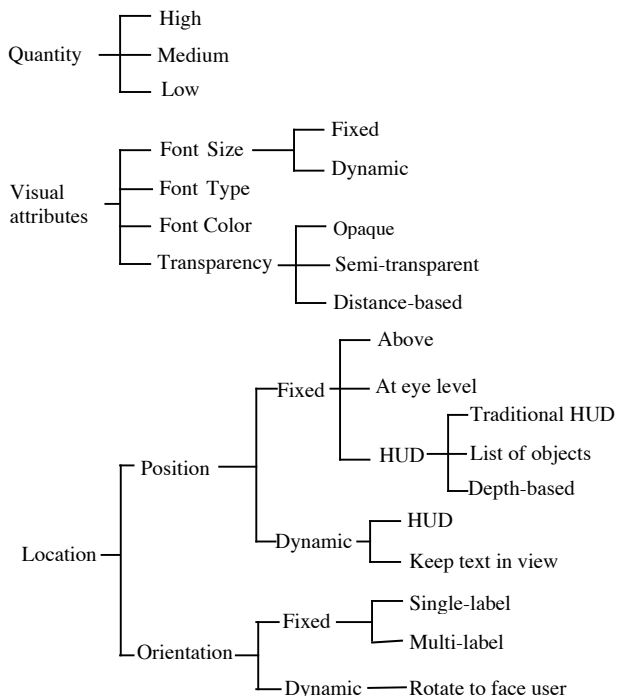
Quantity
High
Medium
Low

Visual attributes
Font Size
Fixed
Dynamic
Font Type
Font Color
Transparency
Opaque
Semi-transparent
Distance-based

Location
Position
Fixed
Above
At eye level
HUD
Traditional HUD
List of objects
Depth-based
Dynamic
HUD
Keep text in view
Orientation
Fixed
Single-label
Multi-label
Dynamic
Rotate to face user